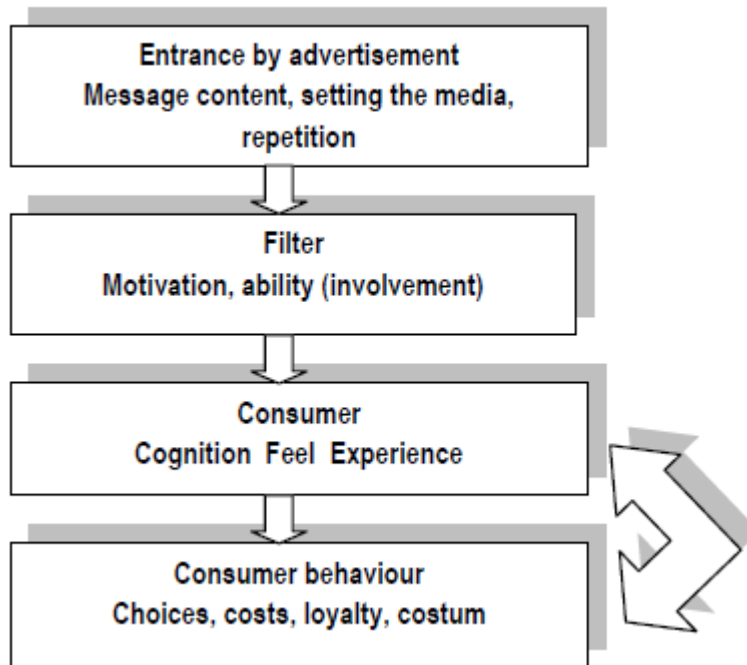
Entrance by advertisement
Message content, setting the media, repetition

Filter
Motivation, ability (involvement)

Consumer
Cognition Feel Experience

Consumer behaviour
Choices, costs, loyalty, costum